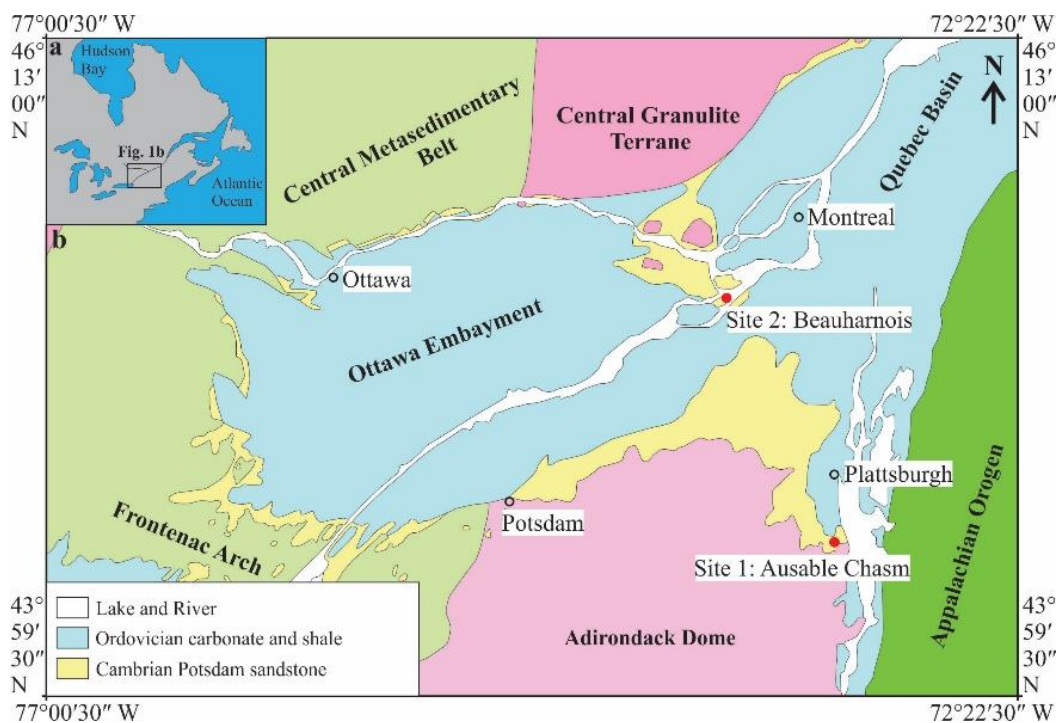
77°00′30″ W

72°22′30″ W

46° 13′ 00″ N

a

Hudson Bay

Fig. 1b

Atlantic Ocean

Central Metasedimentary Belt

Central Granulite Terrane

Quebec Basin

N

46° 13′ 00″ N

b

Montreal

Ottawa

Ottawa Embayment

Site 2: Beauharnois

Plattsburgh

Appalachian Orogen

Frontenac Arch

Potsdam

Site 1: Ausable Chasm

43° 59′ 30″ N

Lake and River

Ordovician carbonate and shale

Cambrian Potsdam sandstone

Adirondack Dome

43° 59′ 30″ N

77°00′30″ W

72°22′30″ W